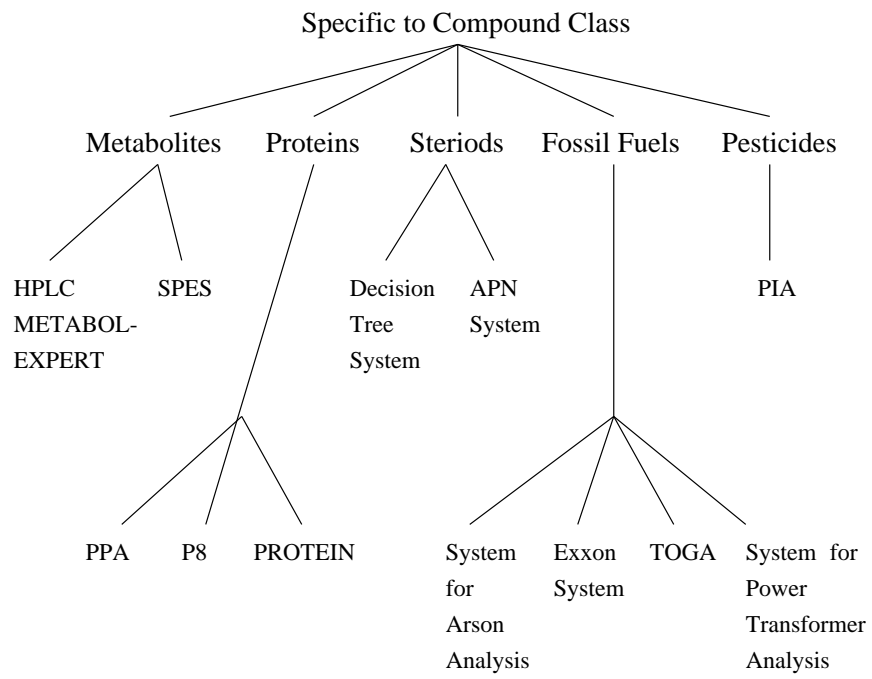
Specific to Compound Class

Metabolites

Proteins

Steriods

Fossil Fuels

Pesticides

HPLC METABOL-EXPERT

SPES

Decision Tree System

APN System

PIA

PPA

P8

PROTEIN

System for Arson Analysis

Exxon System

TOGA

System for Power Transformer Analysis